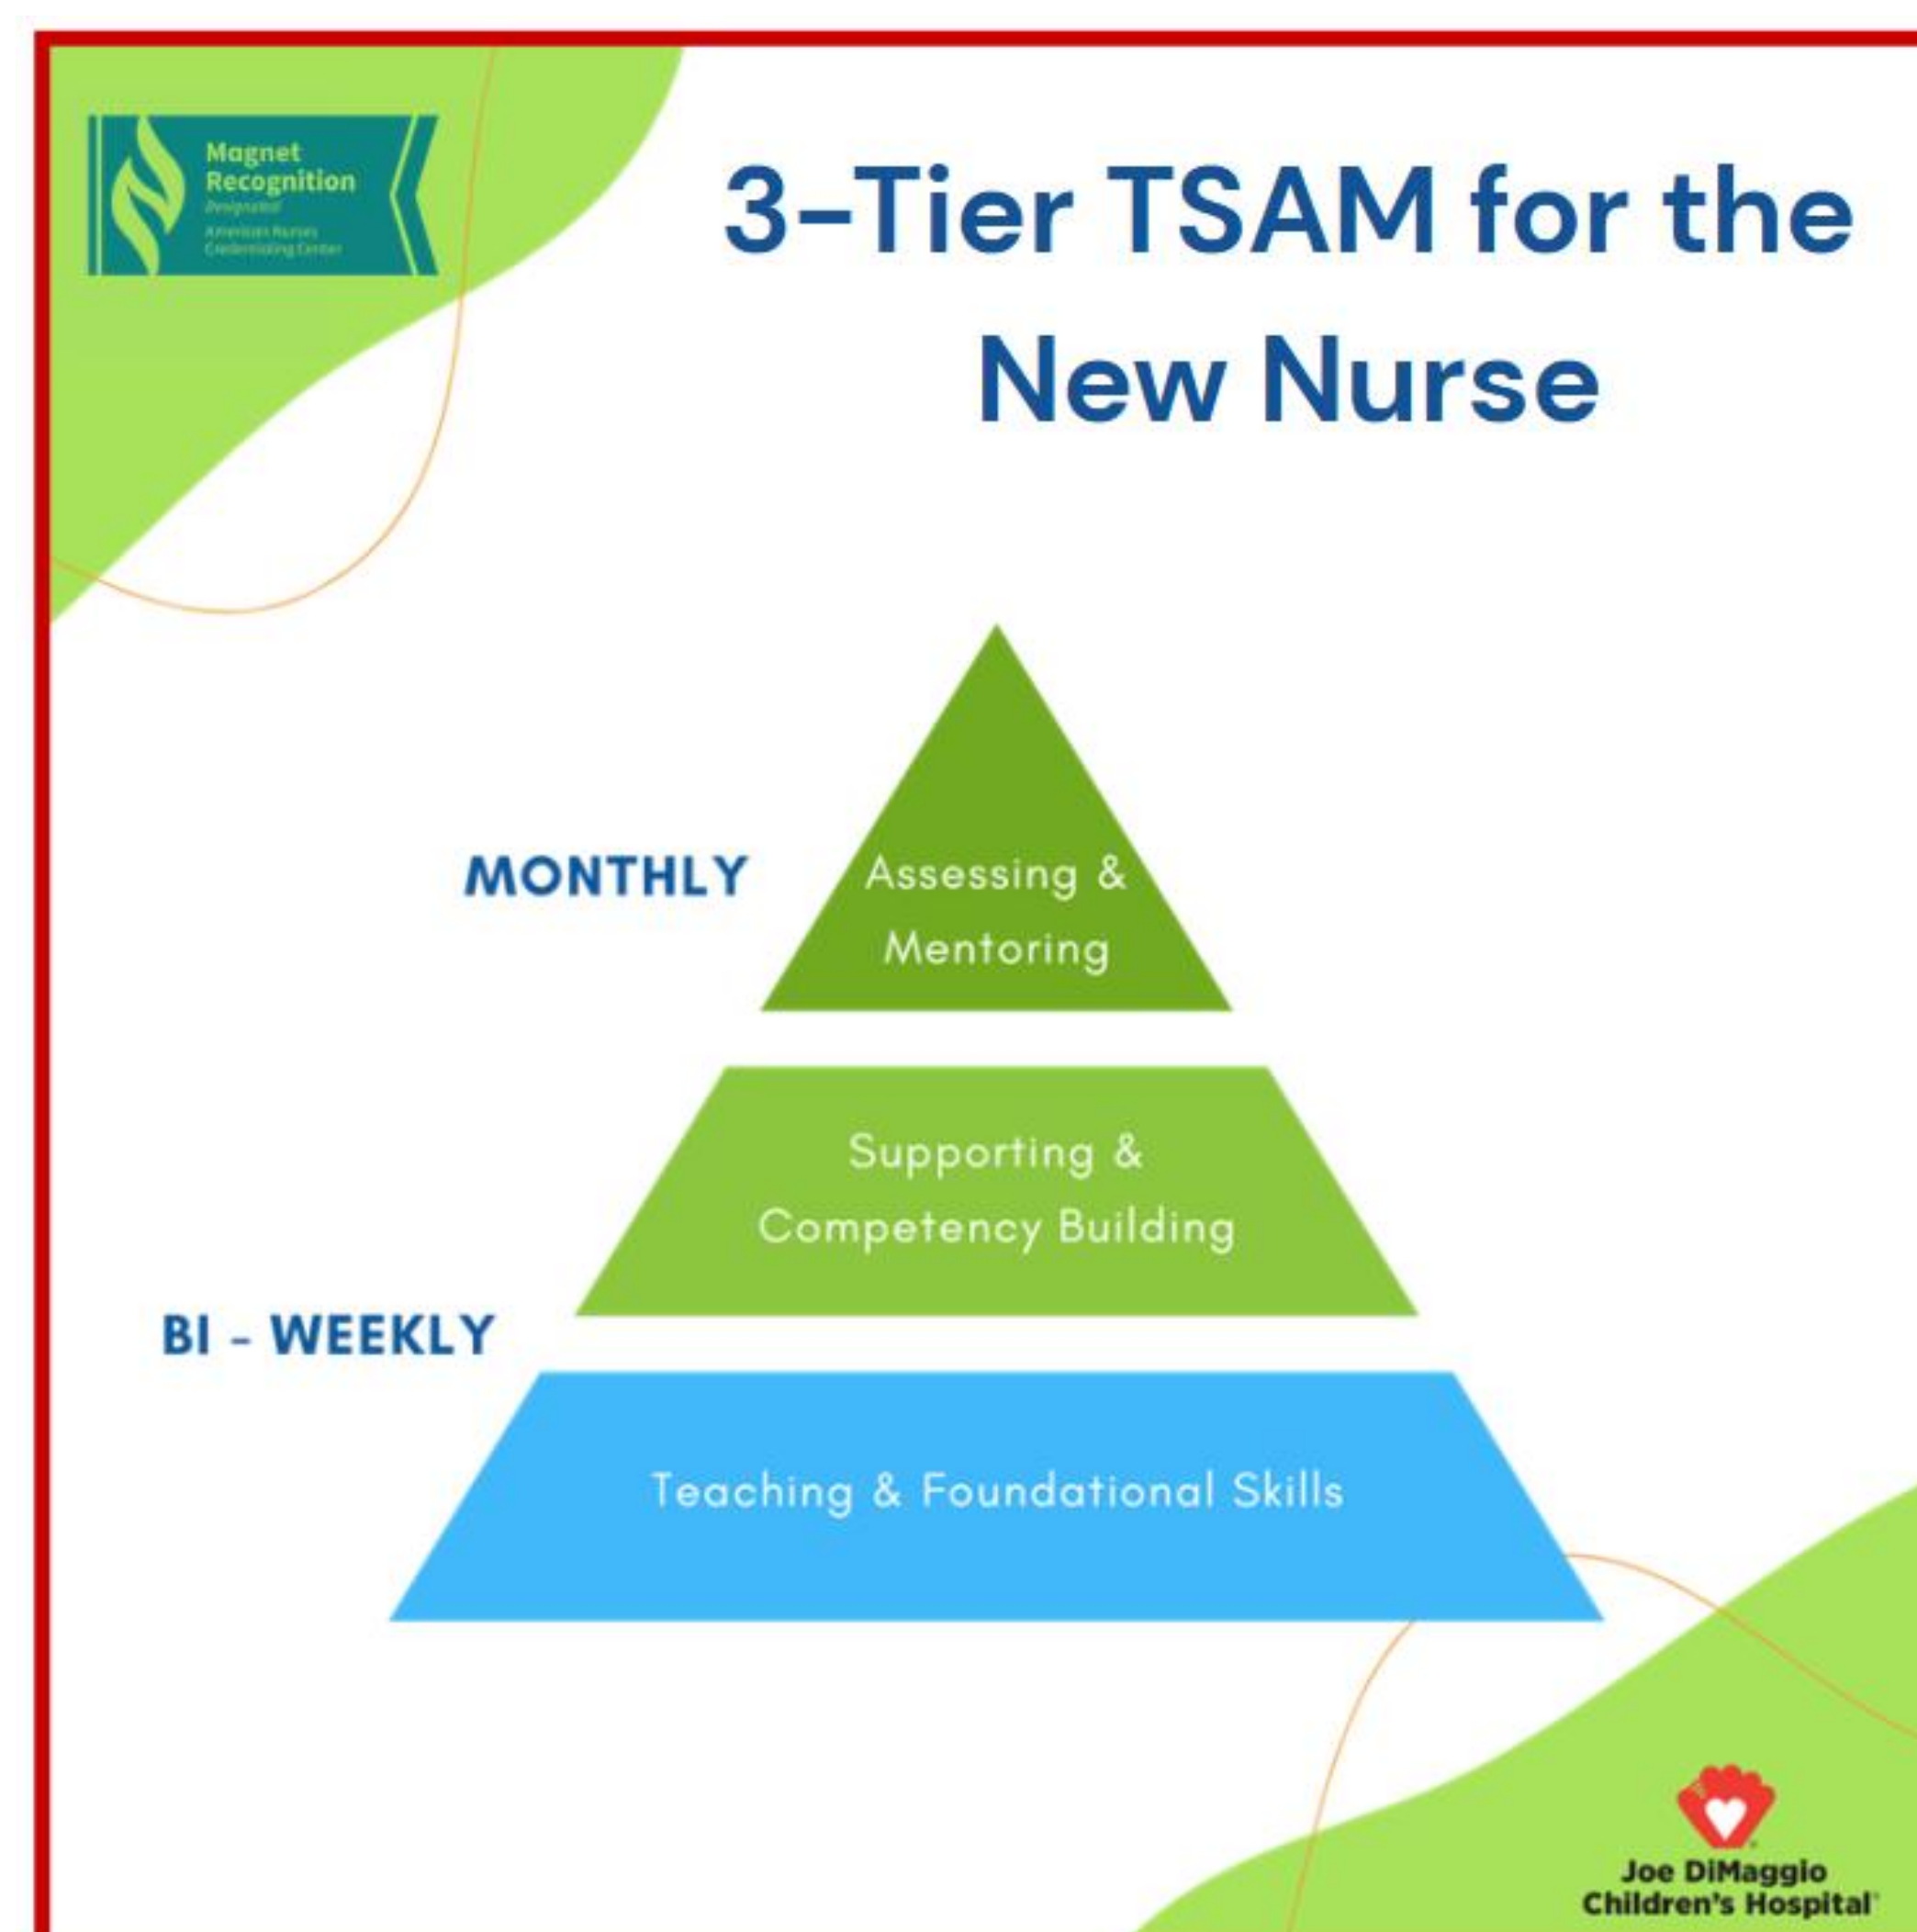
Magnet Recognition
Designated
American Nurses Credentialing Center

3-Tier TSAM for the New Nurse

MONTHLY

Assessing & Mentoring

Supporting & Competency Building

BI - WEEKLY

Teaching & Foundational Skills

Joe DiMaggio Children's Hospital